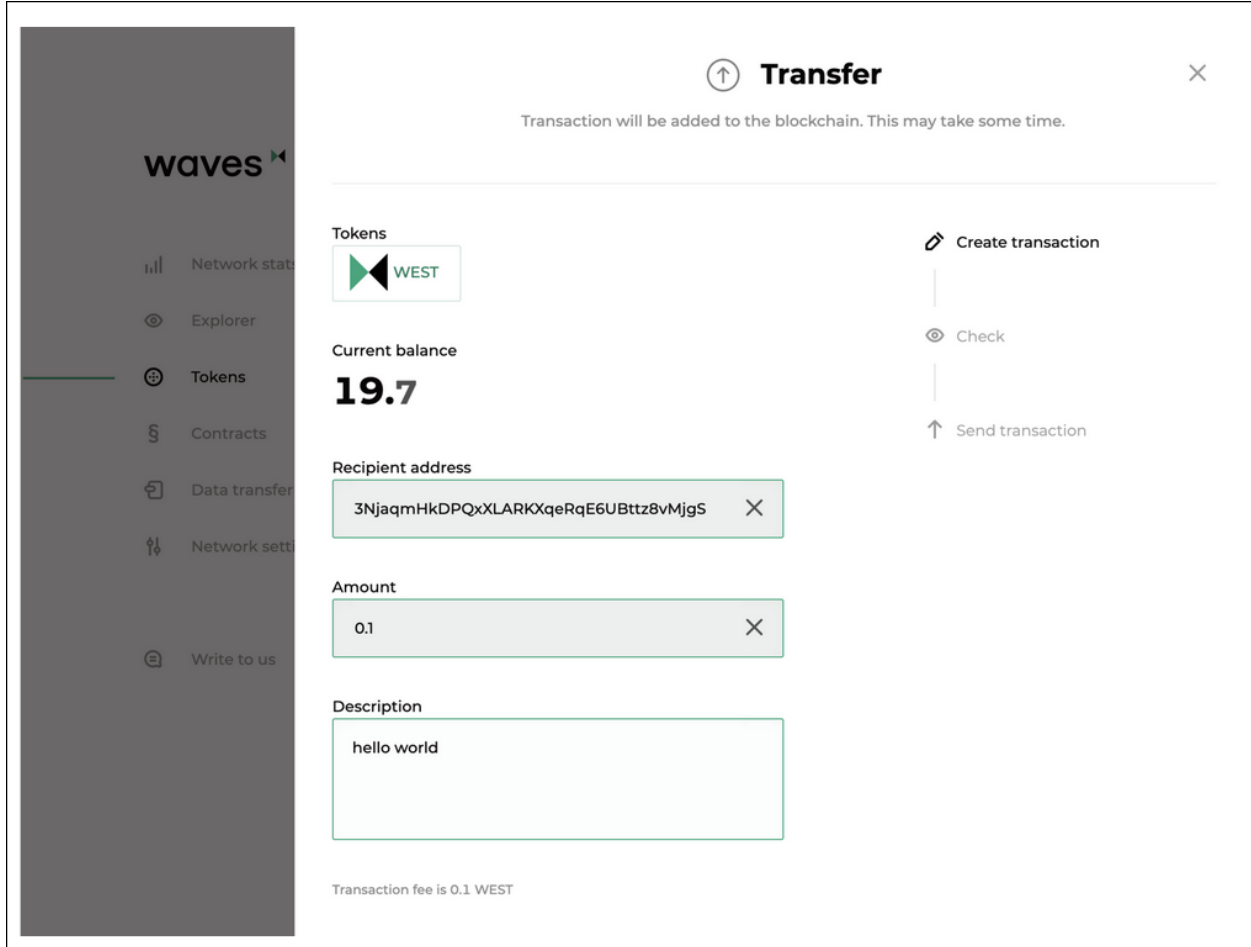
waves

Network stats

Explorer

Tokens

Contracts

Data transfer

Network setti

Write to us

Transfer

Transaction will be added to the blockchain. This may take some time.

Tokens

WEST

Current balance

19.7

Recipient address

3NjaqmHkDPQxXLARKXqeRqE6UBttz8vMjgS

Amount

0.1

Description

hello world

Transaction fee is 0.1 WEST

Create transaction

Check

Send transaction